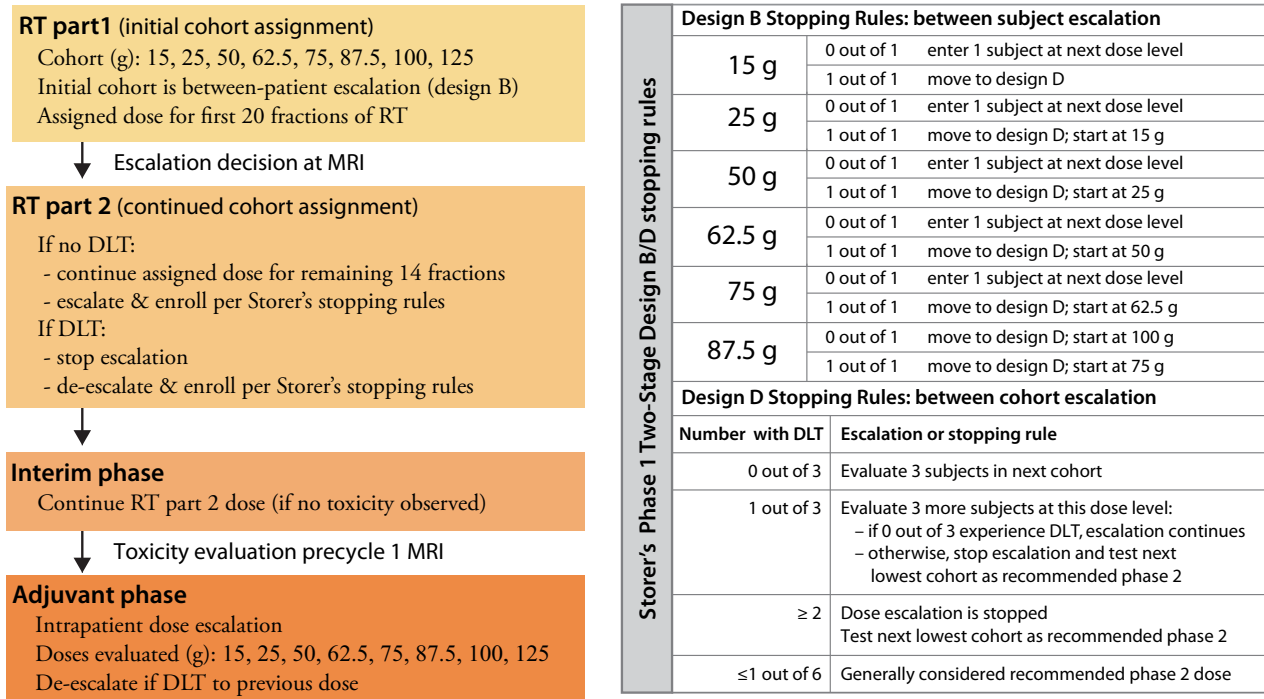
**RT part1** (initial cohort assignment)
Cohort (g): 15, 25, 50, 62.5, 75, 87.5, 100, 125
Initial cohort is between-patient escalation (design B)
Assigned dose for first 20 fractions of RT

Escalation decision at MRI

**RT part 2** (continued cohort assignment)
If no DLT:
- continue assigned dose for remaining 14 fractions
- escalate & enroll per Storer's stopping rules
If DLT:
- stop escalation
- de-escalate & enroll per Storer's stopping rules

**Interim phase**
Continue RT part 2 dose (if no toxicity observed)

Toxicity evaluation precycle 1 MRI

**Adjuvant phase**
Intrapatient dose escalation
Doses evaluated (g): 15, 25, 50, 62.5, 75, 87.5, 100, 125
De-escalate if DLT to previous dose

Storer's Phase 1 Two-Stage Design B/D stopping rules

**Design B Stopping Rules: between subject escalation**

| | | |
|---|---|---|
| 15 g | 0 out of 1 | enter 1 subject at next dose level |
| | 1 out of 1 | move to design D |
| 25 g | 0 out of 1 | enter 1 subject at next dose level |
| | 1 out of 1 | move to design D; start at 15 g |
| 50 g | 0 out of 1 | enter 1 subject at next dose level |
| | 1 out of 1 | move to design D; start at 25 g |
| 62.5 g | 0 out of 1 | enter 1 subject at next dose level |
| | 1 out of 1 | move to design D; start at 50 g |
| 75 g | 0 out of 1 | enter 1 subject at next dose level |
| | 1 out of 1 | move to design D; start at 62.5 g |
| 87.5 g | 0 out of 1 | move to design D; start at 100 g |
| | 1 out of 1 | move to design D; start at 75 g |

**Design D Stopping Rules: between cohort escalation**

| Number with DLT | Escalation or stopping rule |
|---|---|
| 0 out of 3 | Evaluate 3 subjects in next cohort |
| 1 out of 3 | Evaluate 3 more subjects at this dose level: – if 0 out of 3 experience DLT, escalation continues – otherwise, stop escalation and test next lowest cohort as recommended phase 2 |
| ≥ 2 | Dose escalation is stopped Test next lowest cohort as recommended phase 2 |
| ≤1 out of 6 | Generally considered recommended phase 2 dose |